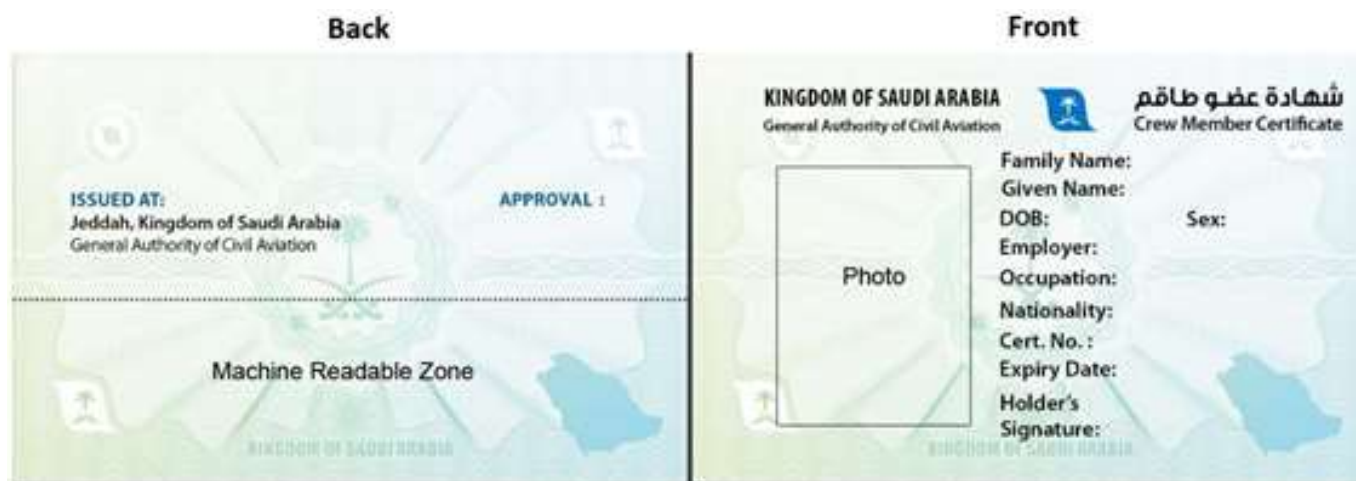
Back

ISSUED AT:
Jeddah, Kingdom of Saudi Arabia
General Authority of Civil Aviation

APPROVAL :

Machine Readable Zone

KINGDOM OF SAUDI ARABIA

Front

KINGDOM OF SAUDI ARABIA
General Authority of Civil Aviation

شهادة عضو طاقم
Crew Member Certificate

Photo

Family Name:
Given Name:
DOB:
Sex:
Employer:
Occupation:
Nationality:
Cert. No. :
Expiry Date:
Holder's Signature:

KINGDOM OF SAUDI ARABIA